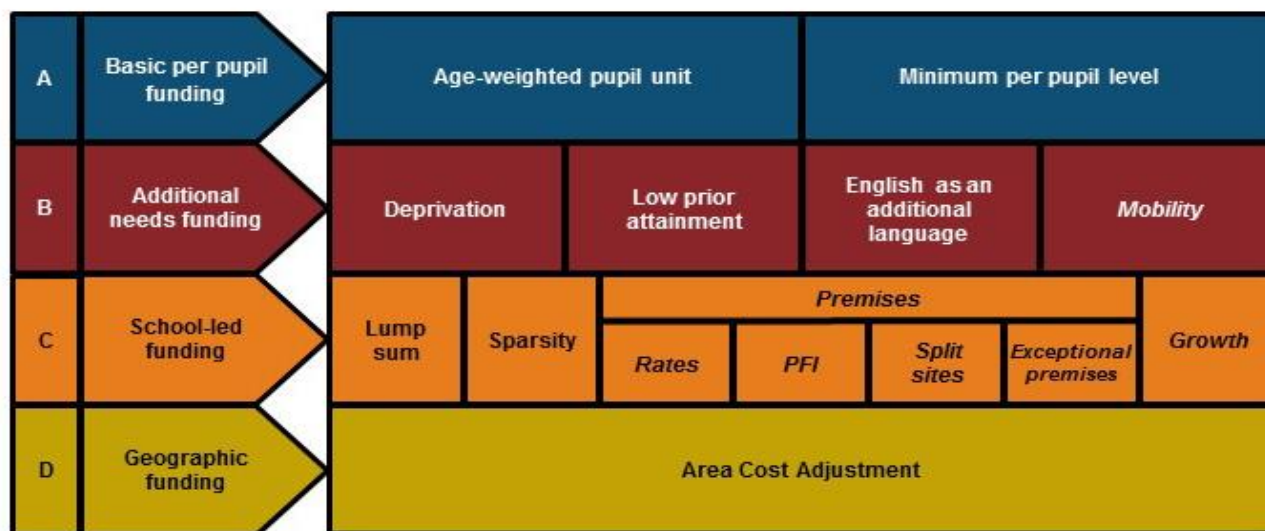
A
Basic per pupil funding
Age-weighted pupil unit
Minimum per pupil level

B
Additional needs funding
Deprivation
Low prior attainment
English as an additional language
Mobility

C
School-led funding
Lump sum
Sparsity
Premises
Rates
PFI
Split sites
Exceptional premises
Growth

D
Geographic funding
Area Cost Adjustment